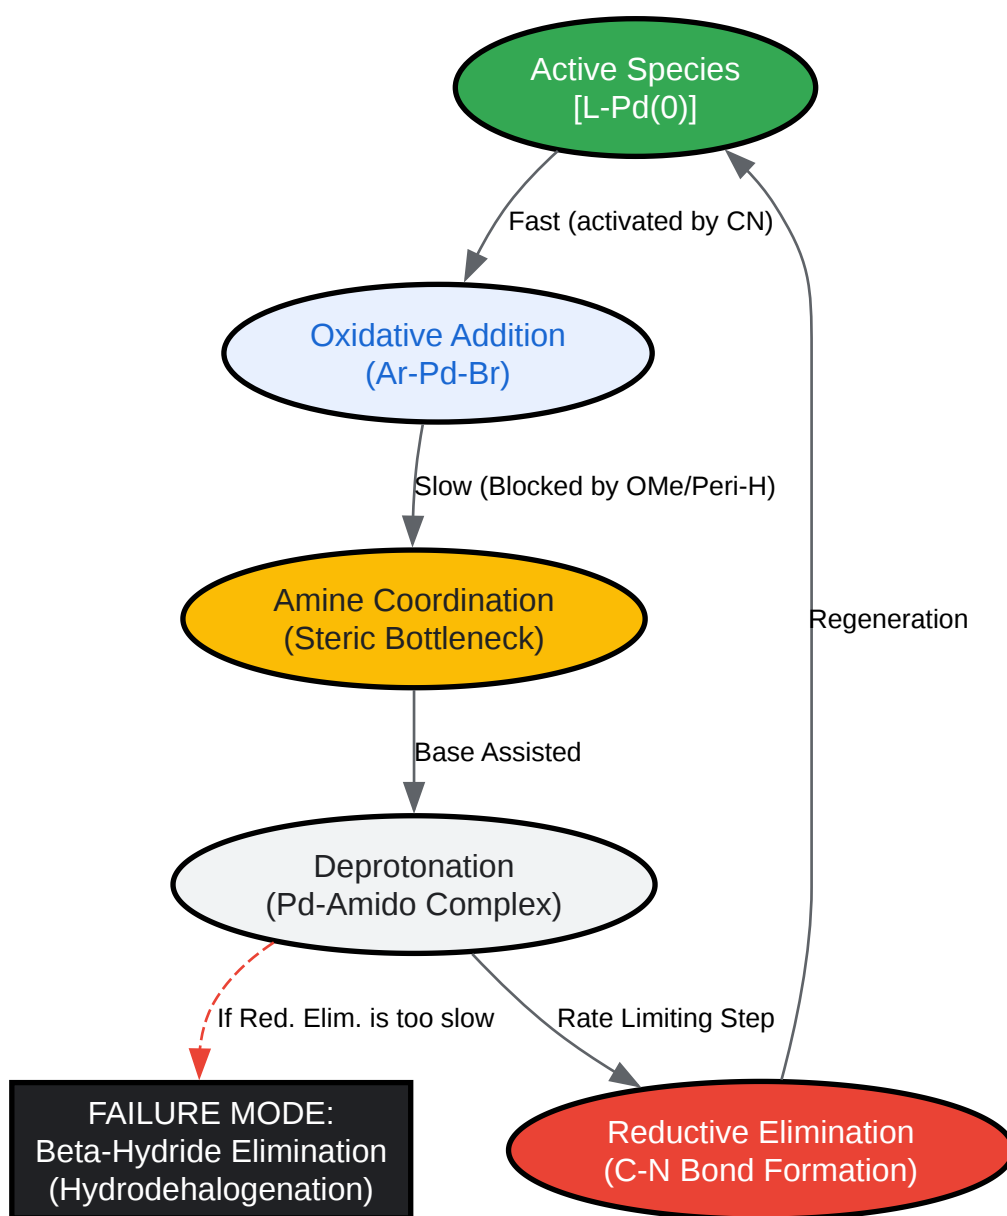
Active Species
[L-Pd(0)]

Fast (activated by CN)

Oxidative Addition
(Ar-Pd-Br)

Slow (Blocked by OMe/Peri-H)

Amine Coordination
(Steric Bottleneck)

Regeneration

Base Assisted

Deprotonation
(Pd-Amido Complex)

If Red. Elim. is too slow

Rate Limiting Step

FAILURE MODE:
Beta-Hydride Elimination
(Hydrodehalogenation)

Reductive Elimination
(C-N Bond Formation)